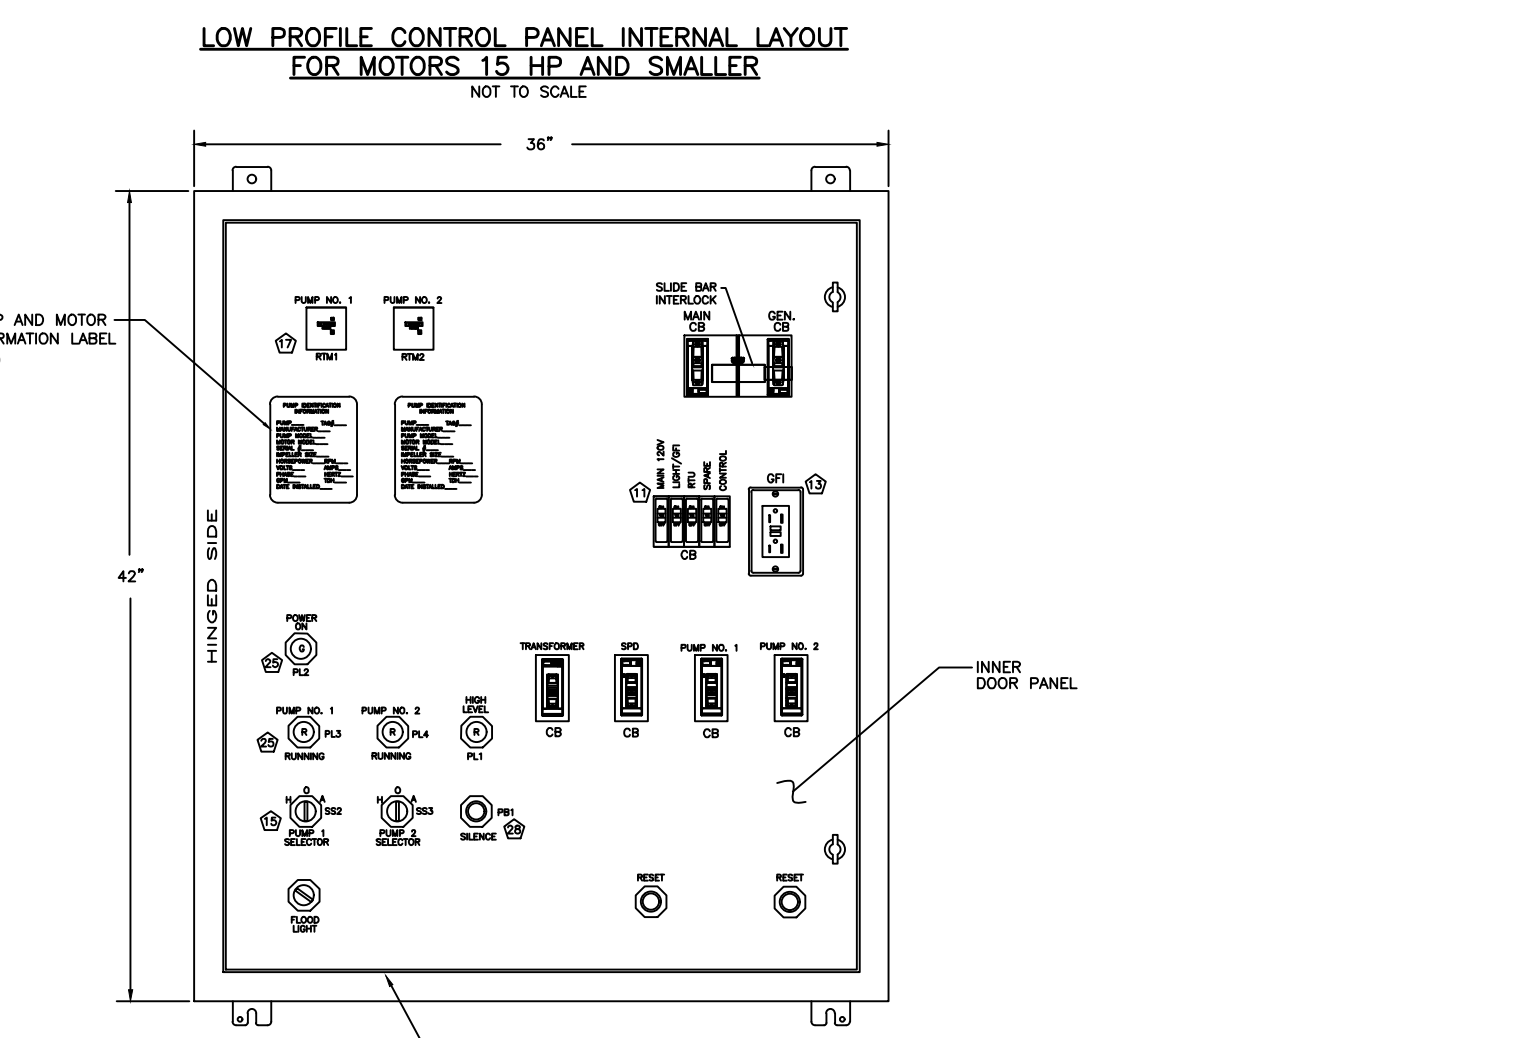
LOW PROFILE CONTROL PANEL INTERNAL LAYOUT
FOR MOTORS 15 HP AND SMALLER
NOT TO SCALE

36"

42"

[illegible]P AND MOTOR
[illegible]RMATION LABEL

HINGED SIDE

PUMP NO. 1
17
RTM1

PUMP NO. 2
RTM2

PUMP IDENTIFICATION INFORMATION
PUMP TAG
MANUFACTURER
PUMP MODEL
MOTOR MODEL
SERIAL #
IMPELLER SIZE
HORSEPOWER RPM
VOLTS AMPS
PHASE HERTZ
GPM TDH
DATE INSTALLED

PUMP IDENTIFICATION INFORMATION
PUMP TAG
MANUFACTURER
PUMP MODEL
MOTOR MODEL
SERIAL #
IMPELLER SIZE
HORSEPOWER RPM
VOLTS AMPS
PHASE HERTZ
GPM TDH
DATE INSTALLED

SLIDE BAR INTERLOCK
MAIN CB
GEN. CB

11
MAIN 120V
LIGHT/GFI
RTU
SPARE
CONTROL
CB

GFI
13

POWER ON
G
25
PL2

TRANSFORMER
CB
SPD
CB
PUMP NO. 1
CB
PUMP NO. 2
CB

INNER DOOR PANEL

PUMP NO. 1
R
PL3
25
RUNNING

PUMP NO. 2
R
PL4
RUNNING

HIGH LEVEL
R
PL1

H O A
SS2
15
PUMP 1 SELECTOR

H O A
SS3
PUMP 2 SELECTOR

PB1
SILENCE
28

RESET
RESET

FLOOD LIGHT